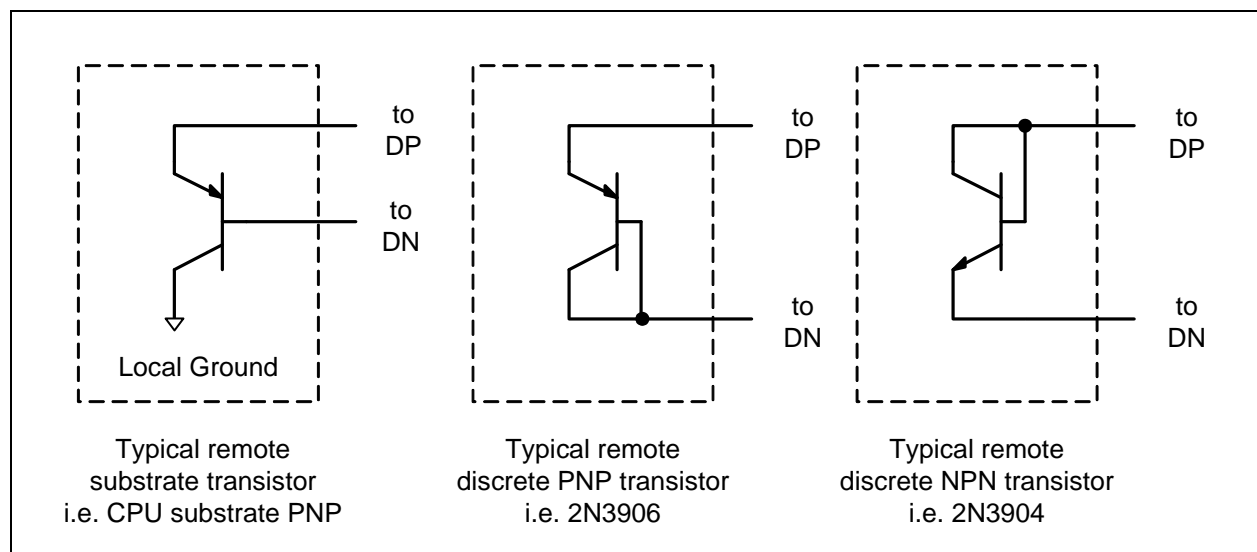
to DP

to DN

Local Ground

to DP

to DN

to DP

to DN

Typical remote substrate transistor i.e. CPU substrate PNP

Typical remote discrete PNP transistor i.e. 2N3906

Typical remote discrete NPN transistor i.e. 2N3904